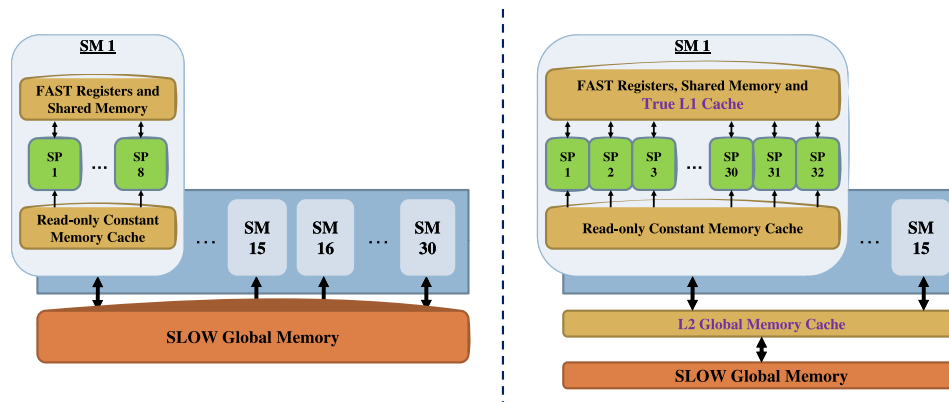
SM 1

FAST Registers and Shared Memory

SP 1

...

SP 8

Read-only Constant Memory Cache

...

SM 15

SM 16

...

SM 30

SLOW Global Memory

SM 1

FAST Registers, Shared Memory and True L1 Cache

SP 1

SP 2

SP 3

...

SP 30

SP 31

SP 32

Read-only Constant Memory Cache

...

SM 15

L2 Global Memory Cache

SLOW Global Memory